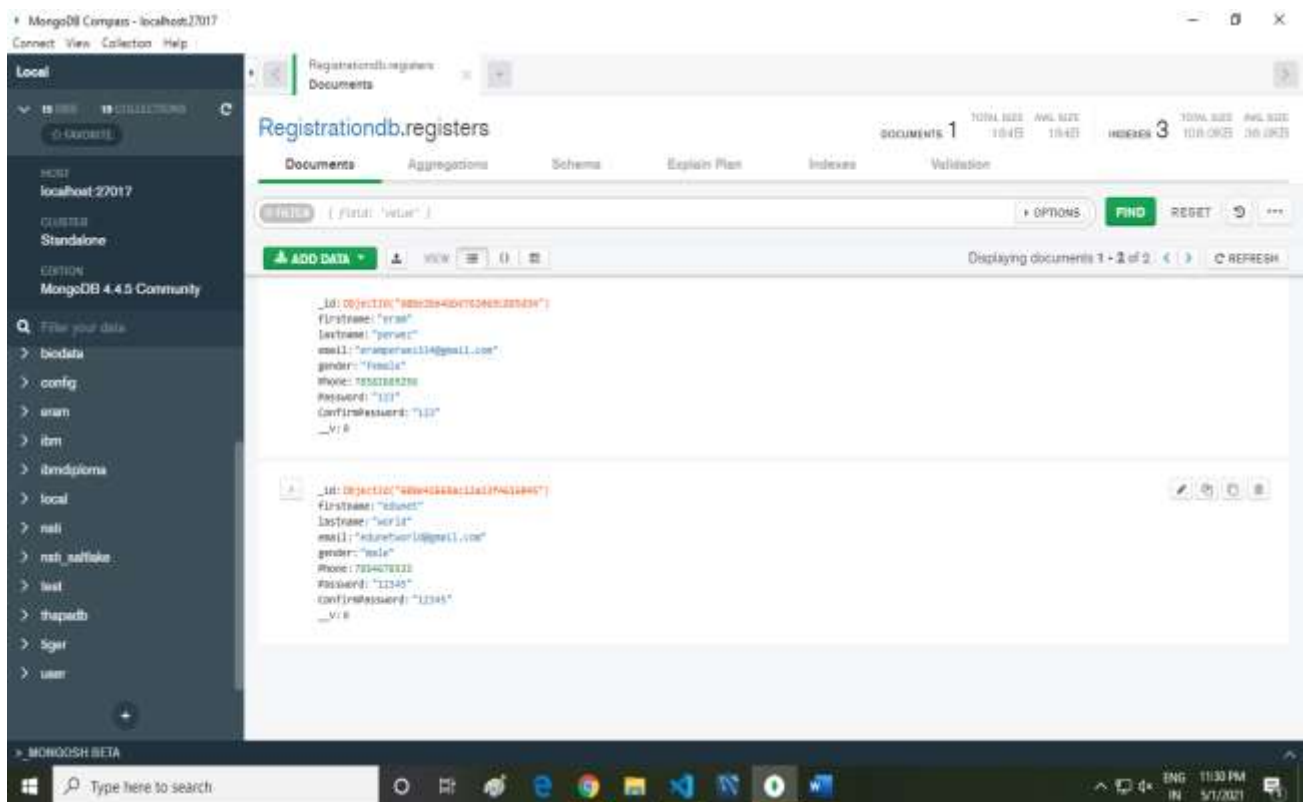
MongoDB Compass - localhost:27017
Connect View Collection Help

Local
19 DBS 19 COLLECTIONS
☆ FAVORITE
HOST
localhost:27017
CLUSTER
Standalone
EDITION
MongoDB 4.4.5 Community
Filter your data
biodata
config
eram
ibm
ibmdiploma
local
mali
msh_saltlake
test
thapadb
tiger
user

Registrationdb.registers
Documents

Registrationdb.registers
DOCUMENTS 1 TOTAL SIZE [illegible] AVG. SIZE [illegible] INDEXES 3 TOTAL SIZE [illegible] AVG. SIZE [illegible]
Documents Aggregations Schema Explain Plan Indexes Validation

FILTER { field: 'value' }
OPTIONS FIND RESET

ADD DATA VIEW
Displaying documents 1 - 2 of 2 REFRESH

_id: ObjectId("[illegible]")
firstname: "eram"
lastname: "perwez"
email: "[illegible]@gmail.com"
gender: "female"
Phone: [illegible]
Password: "123"
ConfirmPassword: "123"
__v: 0

_id: ObjectId("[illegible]")
firstname: "edunet"
lastname: "world"
email: "edunetworld@gmail.com"
gender: "male"
Phone: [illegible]
Password: "12345"
ConfirmPassword: "12345"
__v: 0

> MONGOSH BETA
Type here to search
ENG IN 11:30 PM 5/1/2021